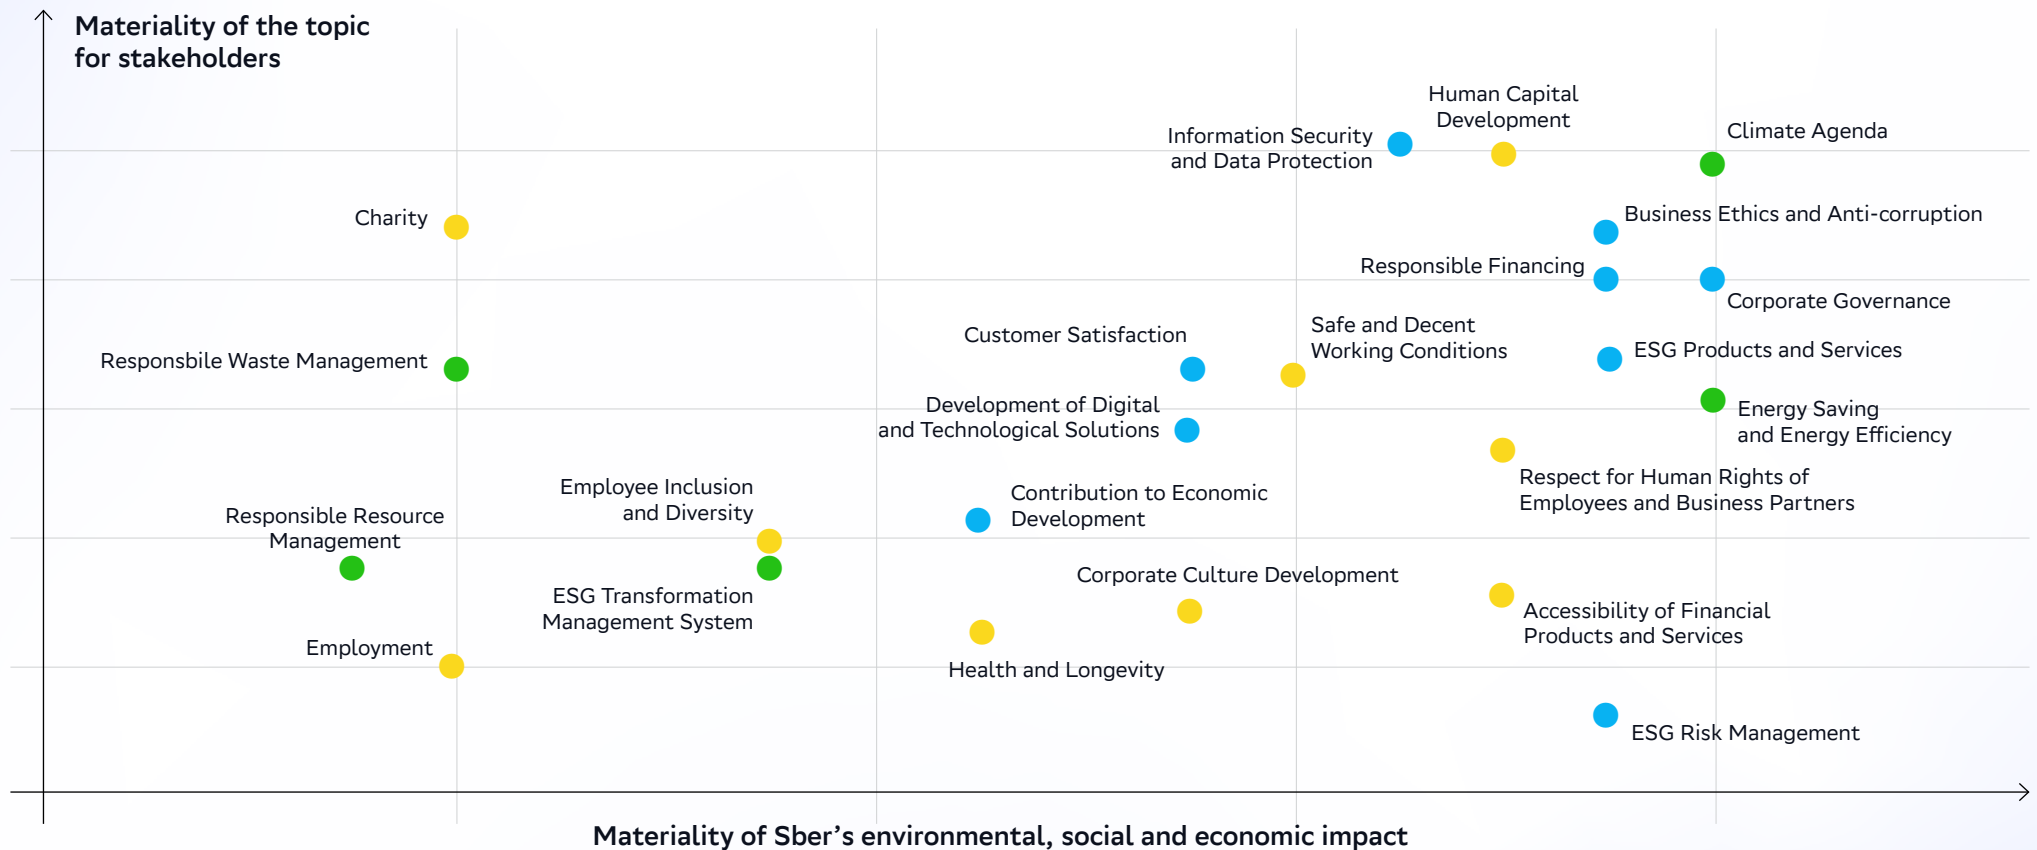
Materiality of the topic for stakeholders

Human Capital Development

Information Security and Data Protection

Climate Agenda

Charity

Business Ethics and Anti-corruption

Responsible Financing

Corporate Governance

Customer Satisfaction

Safe and Decent Working Conditions

ESG Products and Services

Responsbile Waste Management

Energy Saving and Energy Efficiency

Development of Digital and Technological Solutions

Respect for Human Rights of Employees and Business Partners

Employee Inclusion and Diversity

Contribution to Economic Development

Responsible Resource Management

Corporate Culture Development

ESG Transformation Management System

Accessibility of Financial Products and Services

Employment

Health and Longevity

ESG Risk Management

Materiality of Sber’s environmental, social and economic impact